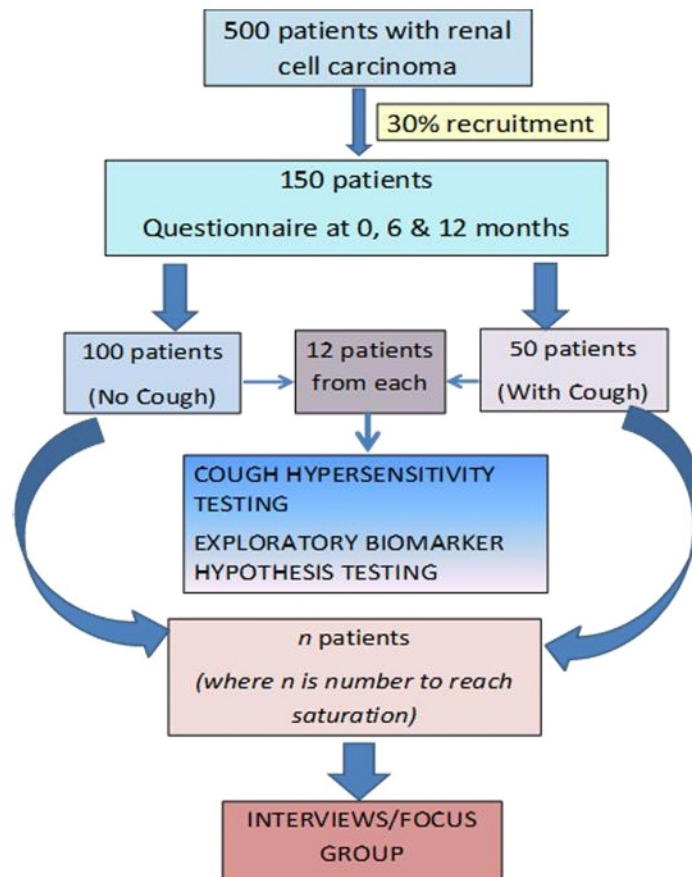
500 patients with renal cell carcinoma

30% recruitment

150 patients

Questionnaire at 0, 6 & 12 months

100 patients
(No Cough)

12 patients from each

50 patients
(With Cough)

COUGH HYPERSENSITIVITY TESTING

EXPLORATORY BIOMARKER HYPOTHESIS TESTING

*n* patients

*(where n is number to reach saturation)*

INTERVIEWS/FOCUS GROUP